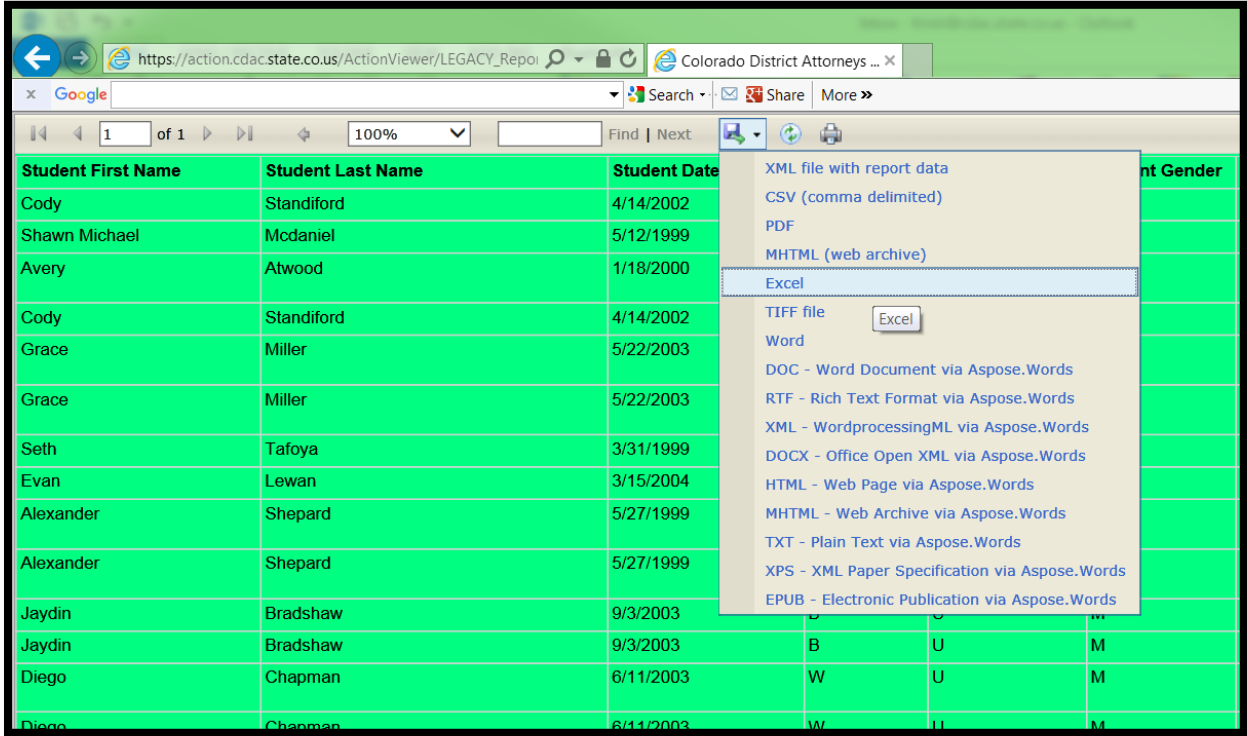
https://action.cdac.state.co.us/ActionViewer/LEGACY_Repor
Colorado District Attorneys ...
Google
Search
Share
More »
1 of 1
100%
Find | Next

XML file with report data
CSV (comma delimited)
PDF
MHTML (web archive)
Excel
TIFF file
Excel
Word
DOC - Word Document via Aspose.Words
RTF - Rich Text Format via Aspose.Words
XML - WordprocessingML via Aspose.Words
DOCX - Office Open XML via Aspose.Words
HTML - Web Page via Aspose.Words
MHTML - Web Archive via Aspose.Words
TXT - Plain Text via Aspose.Words
XPS - XML Paper Specification via Aspose.Words
EPUB - Electronic Publication via Aspose.Words

| Student First Name | Student Last Name | Student Date | | | nt Gender |
|---|---|---|---|---|---|
| Cody | Standiford | 4/14/2002 | | | |
| Shawn Michael | Mcdaniel | 5/12/1999 | | | |
| Avery | Atwood | 1/18/2000 | | | |
| Cody | Standiford | 4/14/2002 | | | |
| Grace | Miller | 5/22/2003 | | | |
| Grace | Miller | 5/22/2003 | | | |
| Seth | Tafoya | 3/31/1999 | | | |
| Evan | Lewan | 3/15/2004 | | | |
| Alexander | Shepard | 5/27/1999 | | | |
| Alexander | Shepard | 5/27/1999 | | | |
| Jaydin | Bradshaw | 9/3/2003 | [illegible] | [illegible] | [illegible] |
| Jaydin | Bradshaw | 9/3/2003 | B | U | M |
| Diego | Chapman | 6/11/2003 | W | U | M |
| Diego | Chapman | 6/11/2003 | W | U | M |